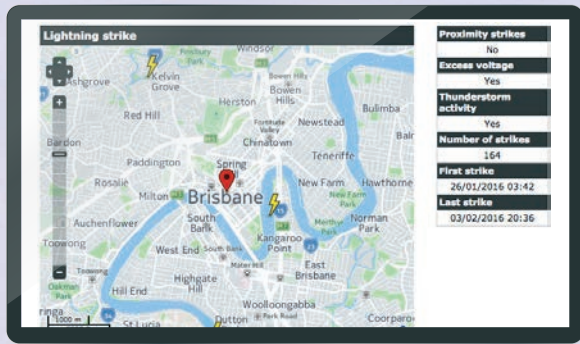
Lightning strike

Ashgrove Kelvin Grove Windsor Bowen Hills Herston Bowen Hills Bulimba Red Hill Fortitude Valley Newstead Chinatown Bardon Paddington Spring Hill Teneriffe Rosalie Milton Brisbane New Farm Hawthorne South Bank Auchenflower Toowong West End South Brisbane Kangaroo Point Norman Park Toowong Highgate Hill East Brisbane Hill End Woolloongabba Dutton Park Coorparoo St Lucia 1000 m

| Proximity strikes |
|---|
| No |
| Excess voltage |
| Yes |
| Thunderstorm activity |
| Yes |
| Number of strikes |
| 164 |
| First strike |
| 26/01/2016 03:42 |
| Last strike |
| 03/02/2016 20:36 |